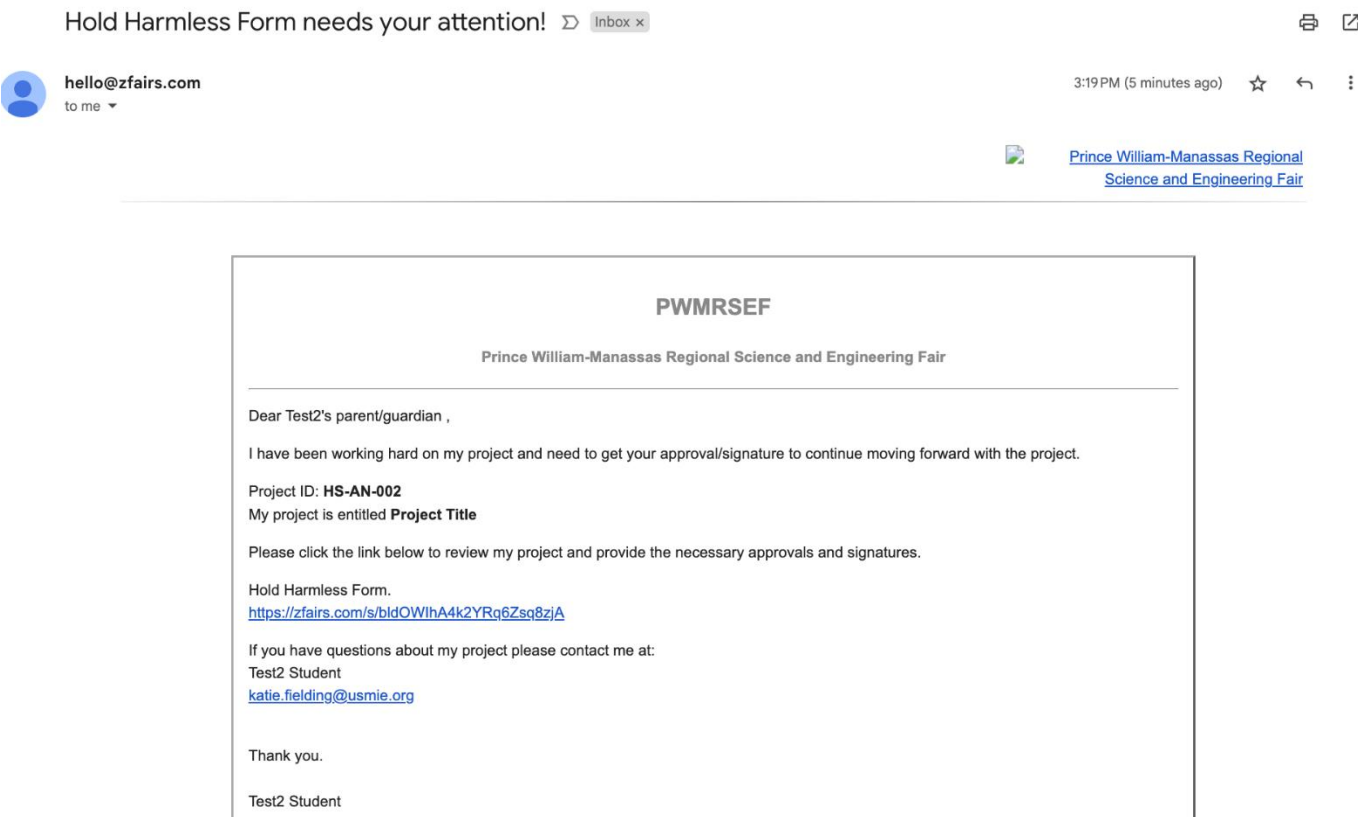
Hold Harmless Form needs your attention! Inbox ×

hello@zfairs.com
to me

3:19 PM (5 minutes ago)

Prince William-Manassas Regional Science and Engineering Fair

PWMRSEF

Prince William-Manassas Regional Science and Engineering Fair

Dear Test2's parent/guardian ,

I have been working hard on my project and need to get your approval/signature to continue moving forward with the project.

Project ID: **HS-AN-002**
My project is entitled **Project Title**

Please click the link below to review my project and provide the necessary approvals and signatures.

Hold Harmless Form.
https://zfairs.com/s/bldOWlhA4k2YRq6Zsq8zjA

If you have questions about my project please contact me at:
Test2 Student
katie.fielding@usmie.org

Thank you.

Test2 Student